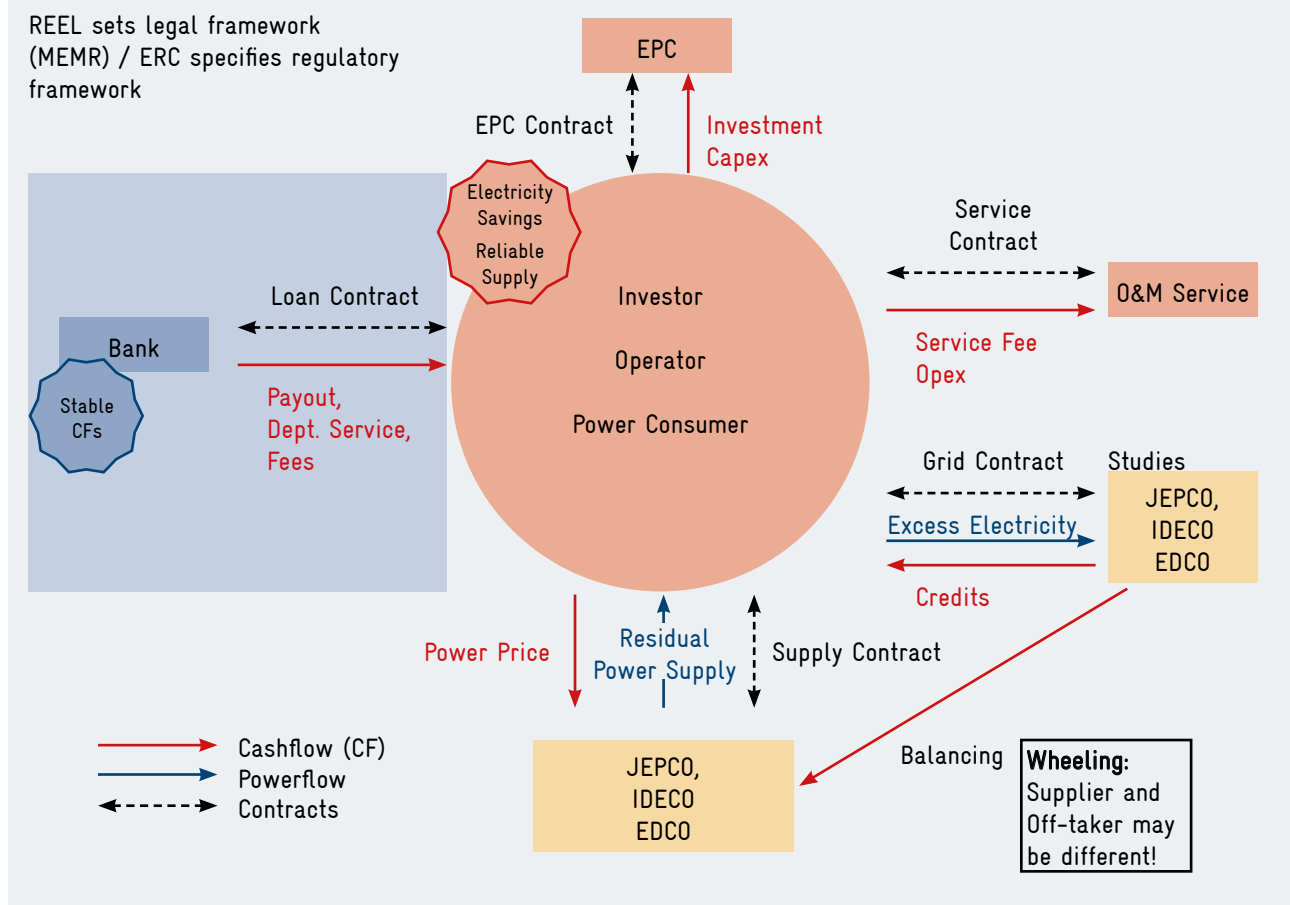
REEL sets legal framework (MEMR) / ERC specifies regulatory framework

EPC

EPC Contract

Investment Capex

Electricity Savings
Reliable Supply

Investor
Operator
Power Consumer

Service Contract

O&M Service

Service Fee Opex

Loan Contract

Bank

Stable CFs

Payout, Dept. Service, Fees

Grid Contract

Studies

JEPCO, IDECO EDCO

Excess Electricity

Credits

Power Price

Residual Power Supply

Supply Contract

Cashflow (CF)
Powerflow
Contracts

JEPCO, IDECO EDCO

Balancing

Wheeling: Supplier and Off-taker may be different!